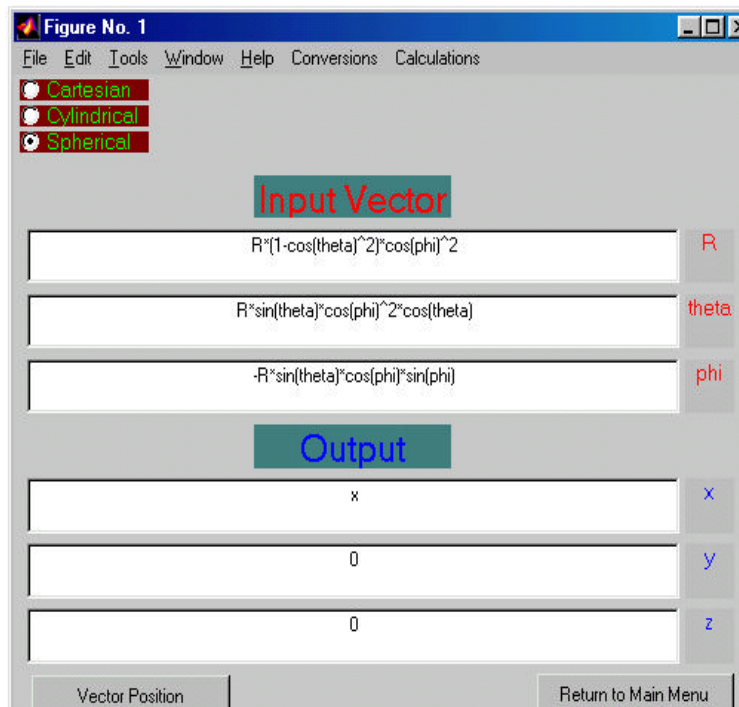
Figure No. 1

File Edit Tools Window Help Conversions Calculations

Cartesian
Cylindrical
Spherical

Input Vector

R*(1-cos(theta)^2)*cos(phi)^2
R

R*sin(theta)*cos(phi)^2*cos(theta)
theta

-R*sin(theta)*cos(phi)*sin(phi)
phi

Output

x
x

0
y

0
z

Vector Position

Return to Main Menu